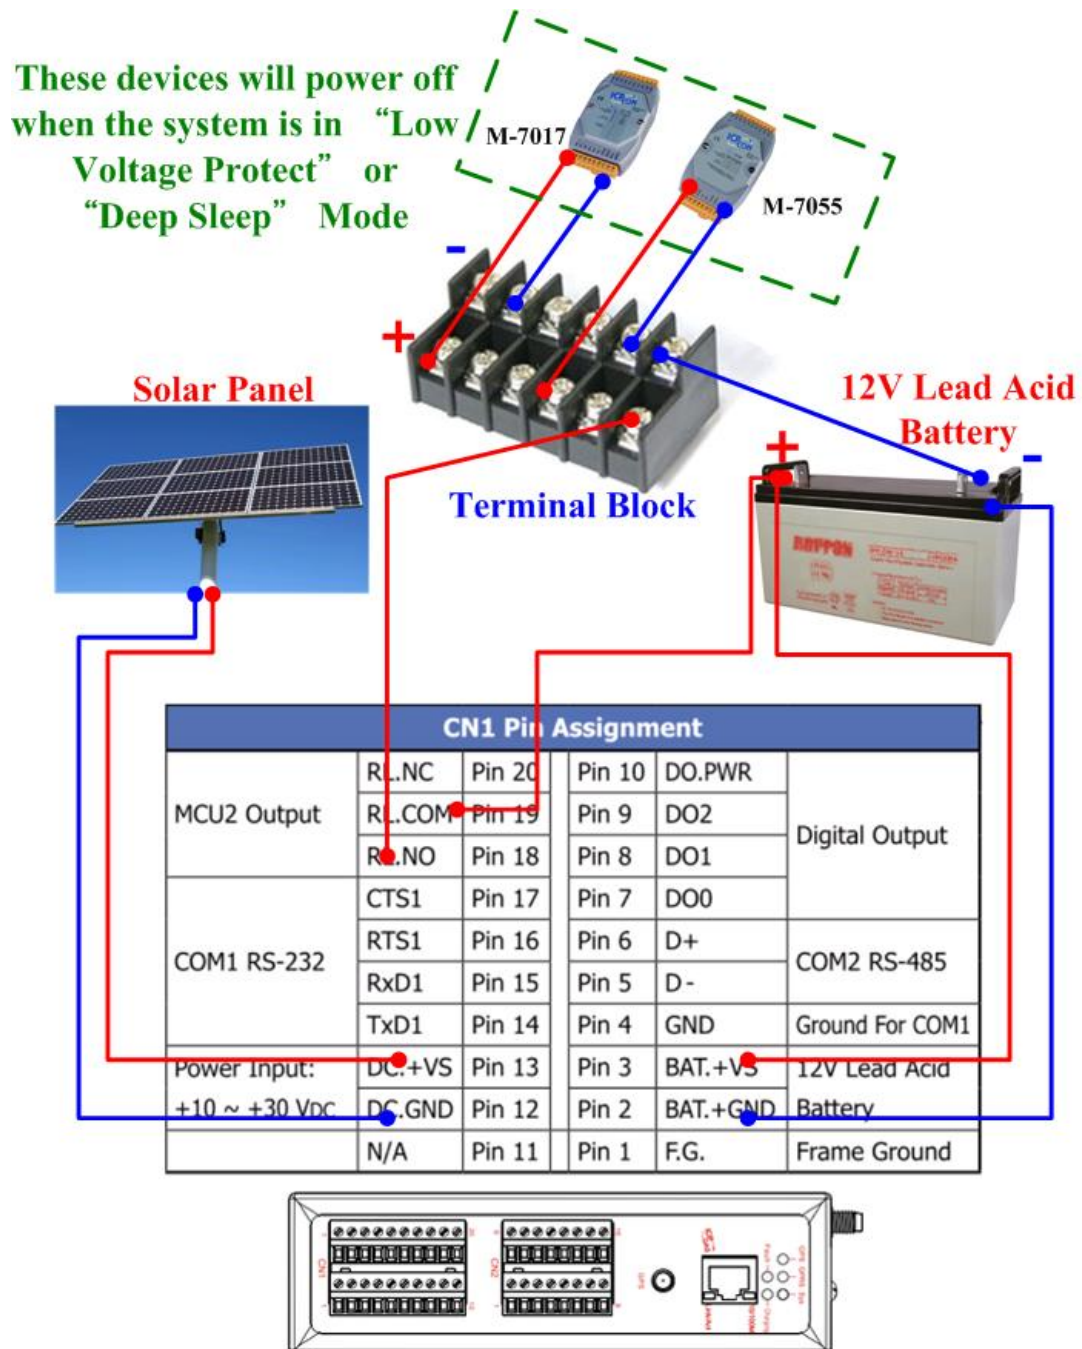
These devices will power off when the system is in "Low Voltage Protect" or "Deep Sleep" Mode

M-7017

M-7055

-

+

Solar Panel

12V Lead Acid Battery

+

-

Terminal Block

| CN1 Pin Assignment | | | | | |
|---|---|---|---|---|---|
| MCU2 Output | RL.NC | Pin 20 | Pin 10 | DO.PWR | Digital Output |
| | RL.COM | Pin 19 | Pin 9 | DO2 | |
| | RL.NO | Pin 18 | Pin 8 | DO1 | |
| COM1 RS-232 | CTS1 | Pin 17 | Pin 7 | DO0 | |
| | RTS1 | Pin 16 | Pin 6 | D+ | COM2 RS-485 |
| | RxD1 | Pin 15 | Pin 5 | D- | |
| | TxD1 | Pin 14 | Pin 4 | GND | Ground For COM1 |
| Power Input: +10 ~ +30 VDC | DC.+VS | Pin 13 | Pin 3 | BAT.+VS | 12V Lead Acid Battery |
| | DC.GND | Pin 12 | Pin 2 | BAT.+GND | |
| | N/A | Pin 11 | Pin 1 | F.G. | Frame Ground |